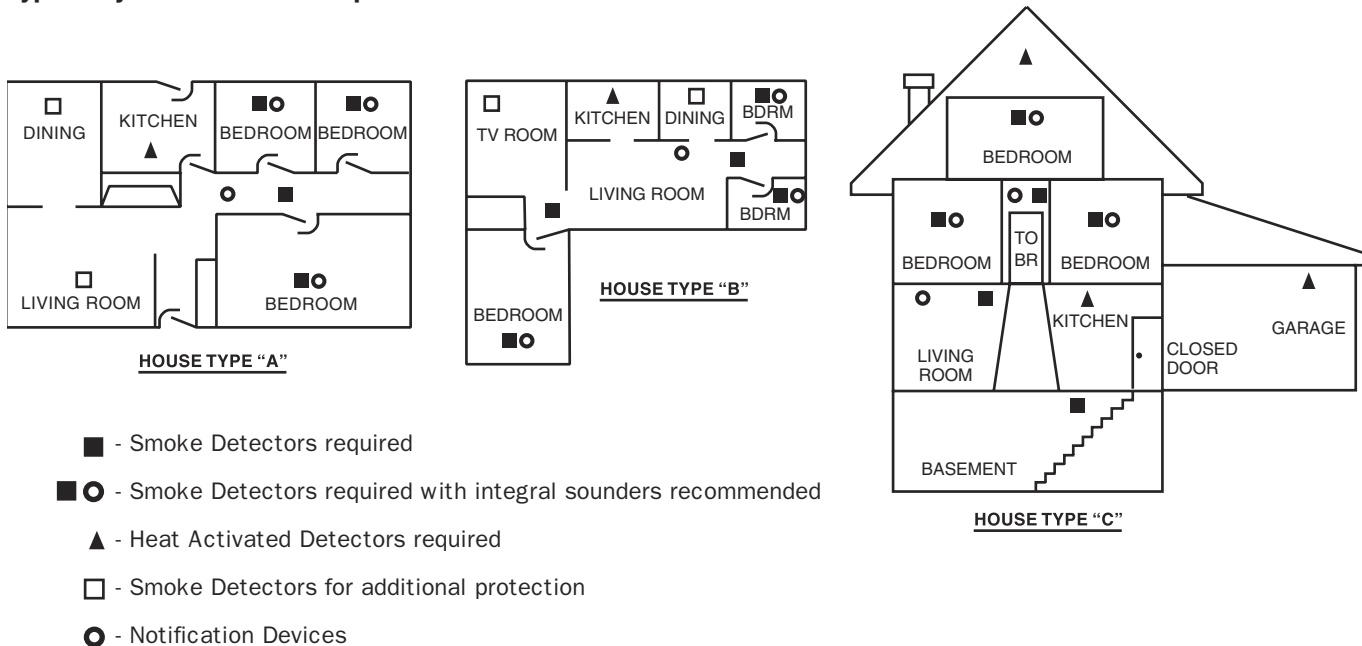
DINING
KITCHEN
BEDROOM
BEDROOM
LIVING ROOM
BEDROOM

HOUSE TYPE "A"

TV ROOM
KITCHEN
DINING
BDRM
LIVING ROOM
BDRM
BEDROOM

HOUSE TYPE "B"

BEDROOM
BEDROOM
TO BR
BEDROOM
LIVING ROOM
KITCHEN
CLOSED DOOR
GARAGE
BASEMENT

HOUSE TYPE "C"

■ - Smoke Detectors required

■ ○ - Smoke Detectors required with integral sounders recommended

▲ - Heat Activated Detectors required

□ - Smoke Detectors for additional protection

○ - Notification Devices